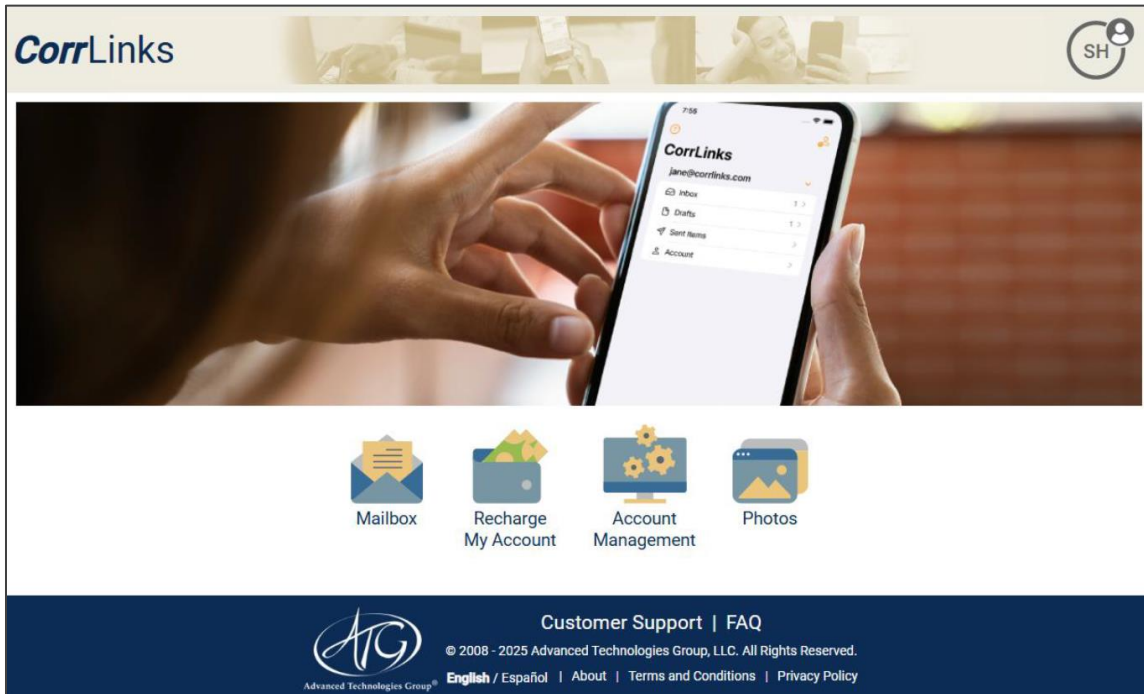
CorrLinks

SH

7:55

CorrLinks

jane@corrlinks.com

Inbox

Drafts

Sent Items

Account

Mailbox

Recharge My Account

Account Management

Photos

ATG

Advanced Technologies Group®

Customer Support | FAQ

© 2008 - 2025 Advanced Technologies Group, LLC. All Rights Reserved.

English / Español | About | Terms and Conditions | Privacy Policy